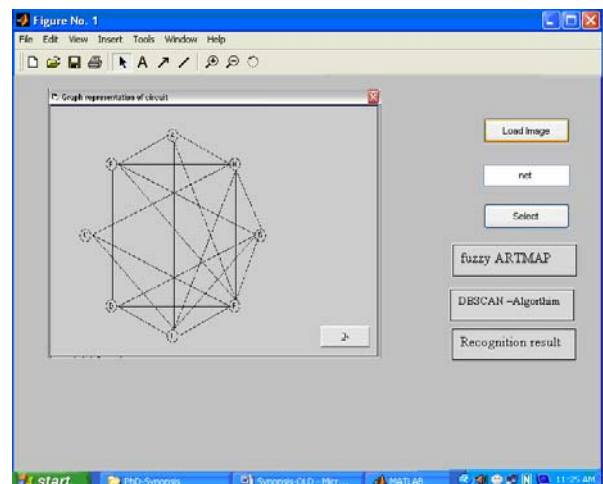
Figure No. 1

File Edit View Insert Tools Window Help

Graph representation of circuit

Load Image

net

Select

fuzzy ARTMAP

DBSCAN –Algorithm

Recognition result

start

PhD-Synopsis

Synopsis-OLD - Micr...

MATLAB

11:25 AM